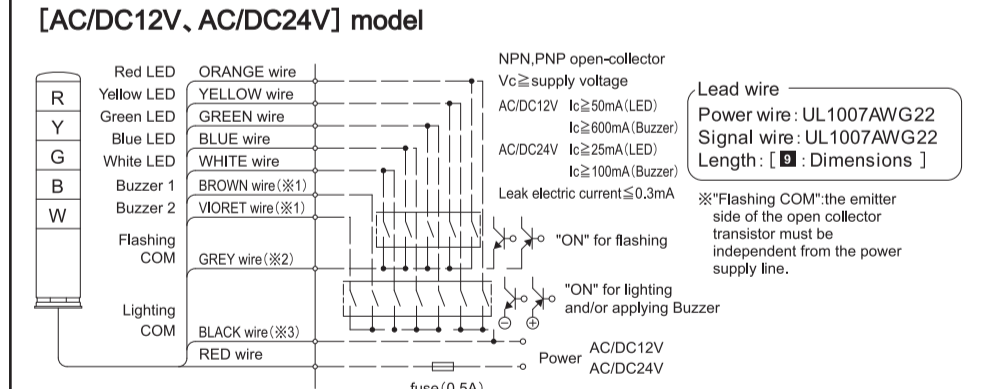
[AC/DC12V、AC/DC24V] model

R
Y
G
B
W

Red LED ORANGE wire
Yellow LED YELLOW wire
Green LED GREEN wire
Blue LED BLUE wire
White LED WHITE wire
Buzzer 1 BROWN wire (※1)
Buzzer 2 VIORET wire (※1)
Flashing COM GREY wire (※2)
Lighting COM BLACK wire (※3)
RED wire

NPN,PNP open-collector
Vc≧supply voltage
AC/DC12V Ic≧50mA (LED)
Ic≧600mA (Buzzer)
AC/DC24V Ic≧25mA (LED)
Ic≧100mA (Buzzer)
Leak electric current≦0.3mA

"ON" for flashing

"ON" for lighting and/or applying Buzzer

⊖ ⊕

Power AC/DC12V AC/DC24V

fuse (0.5A)

Lead wire
Power wire: UL1007AWG22
Signal wire: UL1007AWG22
Length: [ 9 : Dimensions ]

※"Flashing COM":the emitter side of the open collector transistor must be independent from the power supply line.